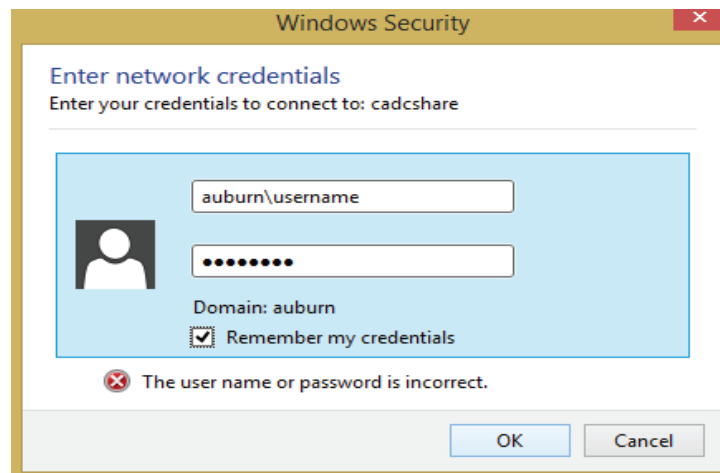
Windows Security

Enter network credentials
Enter your credentials to connect to: cadcshare

auburn\username

••••••••

Domain: auburn

Remember my credentials

The user name or password is incorrect.

OK Cancel